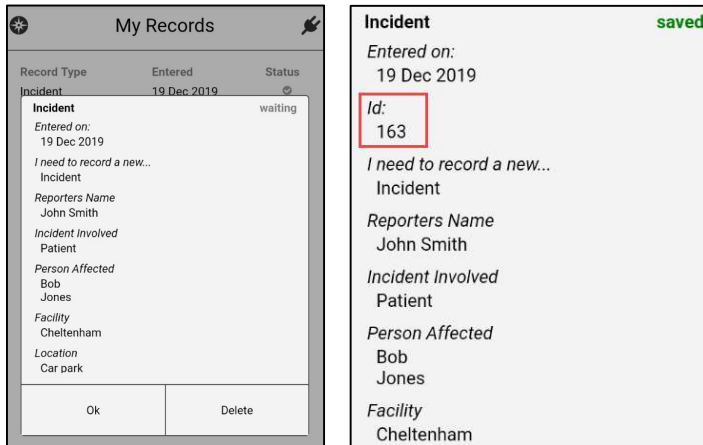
My Records

| Record Type | Entered | Status |
|---|---|---|
| Incident | 19 Dec 2019 | |

Incident waiting

Entered on:
19 Dec 2019

I need to record a new...
Incident

Reporters Name
John Smith

Incident Involved
Patient

Person Affected
Bob
Jones

Facility
Cheltenham

Location
Car park

Ok

Delete

Incident saved

Entered on:
19 Dec 2019

Id:
163

I need to record a new...
Incident

Reporters Name
John Smith

Incident Involved
Patient

Person Affected
Bob
Jones

Facility
Cheltenham